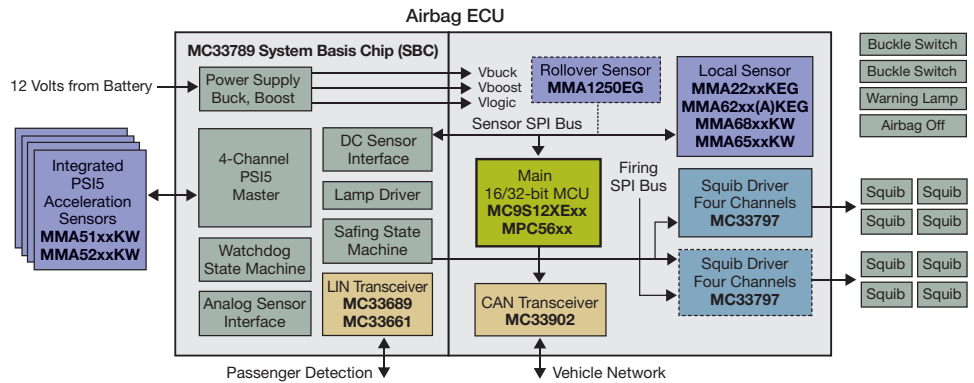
Airbag ECU

MC33789 System Basis Chip (SBC)

12 Volts from Battery

Power Supply Buck, Boost

Vbuck
Vboost
Vlogic

Rollover Sensor
MMA1250EG

Local Sensor
MMA22xxKEG
MMA62xx(A)KEG
MMA68xxKW
MMA65xxKW

Buckle Switch
Buckle Switch
Warning Lamp
Airbag Off

Integrated PSI5 Acceleration Sensors
MMA51xxKW
MMA52xxKW

4-Channel PSI5 Master

DC Sensor Interface

Sensor SPI Bus

Lamp Driver

Main
16/32-bit MCU
MC9S12XExx
MPC56xx

Firing SPI Bus

Squib Driver
Four Channels
MC33797

Squib
Squib
Squib
Squib

Safing State Machine

Watchdog State Machine

Squib Driver
Four Channels
MC33797

Squib
Squib
Squib
Squib

Analog Sensor Interface

LIN Transceiver
MC33689
MC33661

CAN Transceiver
MC33902

Passenger Detection

Vehicle Network